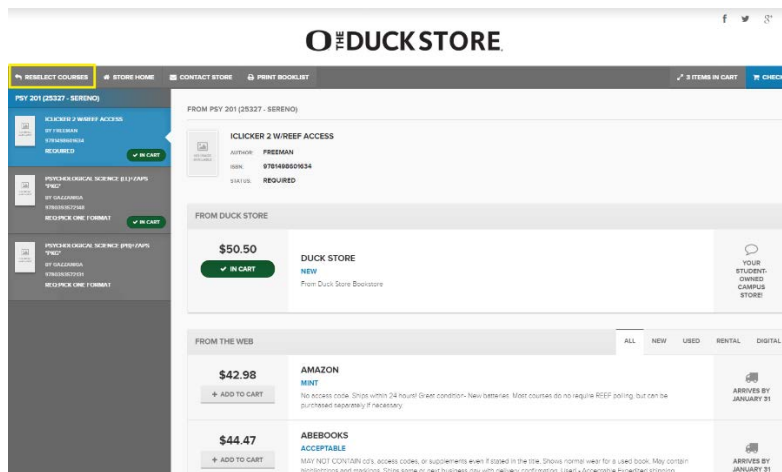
f y g+

O THE DUCK STORE.

RESELECT COURSES | STORE HOME | CONTACT STORE | PRINT BOOKLIST | 3 ITEMS IN CART | CHECK

PSY 201 (25327 - SERENO)

ICLICKER 2 W/REEF ACCESS
BY FREEMAN
9781498601634
REQUIRED
✓ IN CART

PSYCHOLOGICAL SCIENCE (LL)+ZAPS *PKG*
BY GAZZANIGA
9780393672148
REQ:PICK ONE FORMAT
✓ IN CART

PSYCHOLOGICAL SCIENCE (PB)+ZAPS *PKG*
BY GAZZANIGA
9780393672131
REQ:PICK ONE FORMAT

FROM PSY 201 (25327 - SERENO)

ICLICKER 2 W/REEF ACCESS
AUTHOR: FREEMAN
ISBN: 9781498601634
STATUS: REQUIRED

FROM DUCK STORE

$50.50
✓ IN CART

DUCK STORE
NEW
From Duck Store Bookstore

YOUR STUDENT-OWNED CAMPUS STORE!

FROM THE WEB

ALL | NEW | USED | RENTAL | DIGITAL

$42.98
+ ADD TO CART

AMAZON
MINT
No access code. Ships within 24 hours! Great condition- New batteries. Most courses do no require REEF polling, but can be purchased separately if necessary.

ARRIVES BY JANUARY 31

$44.47
+ ADD TO CART

ABEBOOKS
ACCEPTABLE
MAY NOT CONTAIN cd's, access codes, or supplements even if stated in the title. Shows normal wear for a used book. May contain highlighting and marking. Ships same or next business day with delivery confirmation. Used - Acceptable Expedited shipping

ARRIVES BY JANUARY 31